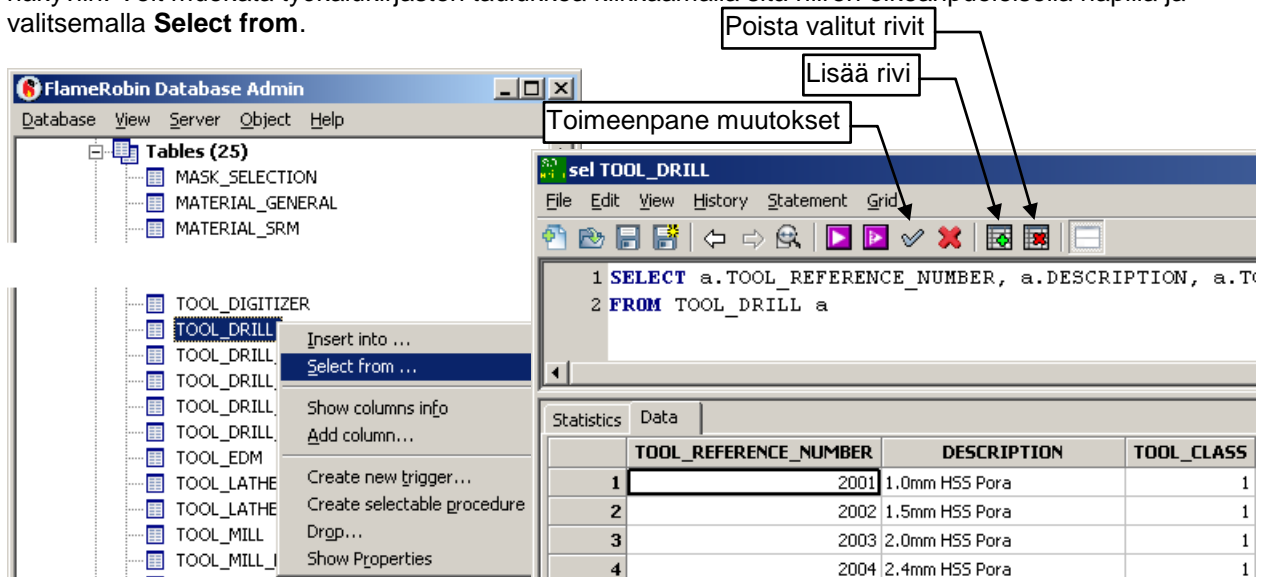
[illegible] valitsemalla **Select from**.

Poista valitut rivit

Lisää rivi

Toimeenpane muutokset

FlameRobin Database Admin

Database View Server Object Help

Tables (25)
MASK_SELECTION
MATERIAL_GENERAL
MATERIAL_SRM

TOOL_DIGITIZER
TOOL_DRILL
TOOL_DRILL_
TOOL_DRILL_
TOOL_DRILL_
TOOL_DRILL_
TOOL_EDM
TOOL_LATHE
TOOL_LATHE
TOOL_MILL
TOOL_MILL_

Insert into ...
Select from ...
Show columns info
Add column...
Create new trigger...
Create selectable procedure
Drop...
Show Properties

sel TOOL_DRILL

File Edit View History Statement Grid

1 SELECT a.TOOL_REFERENCE_NUMBER, a.DESCRIPTION, a.TO
2 FROM TOOL_DRILL a

Statistics Data

| | TOOL_REFERENCE_NUMBER | DESCRIPTION | TOOL_CLASS |
|---|---|---|---|
| 1 | 2001 | 1.0mm HSS Pora | 1 |
| 2 | 2002 | 1.5mm HSS Pora | 1 |
| 3 | 2003 | 2.0mm HSS Pora | 1 |
| 4 | 2004 | 2.4mm HSS Pora | 1 |